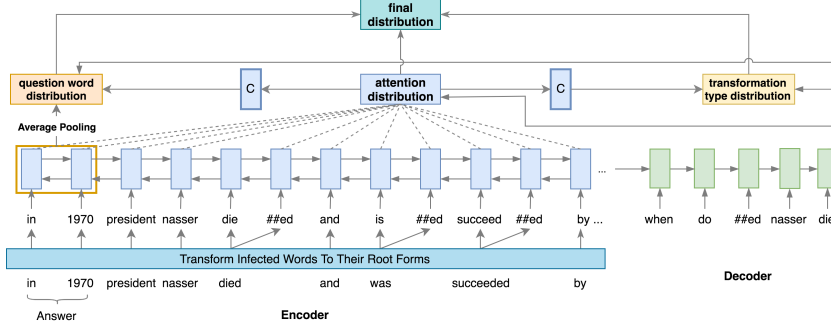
final distribution

question word distribution

C

attention distribution

C

transformation type distribution

Average Pooling

in 1970 president nasser die ##ed and is ##ed succeed ##ed by ...

...

when do ##ed nasser die

Transform Infected Words To Their Root Forms

in 1970 president nasser died and was succeeded by

Answer

Encoder

Decoder